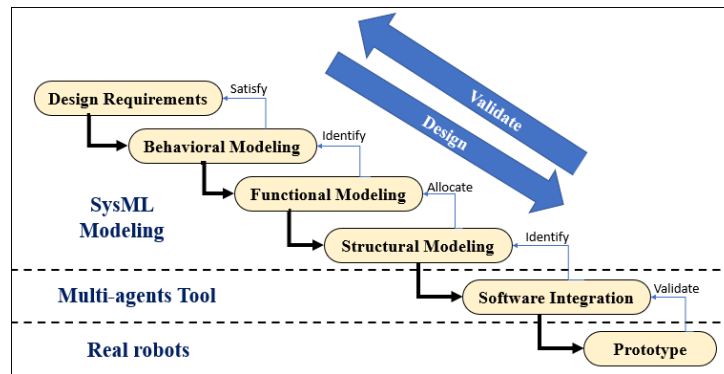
Validate

Design

Design Requirements

Satisfy

Behavioral Modeling

Identify

Functional Modeling

Allocate

SysML Modeling

Structural Modeling

Identify

Multi-agents Tool

Software Integration

Validate

Real robots

Prototype